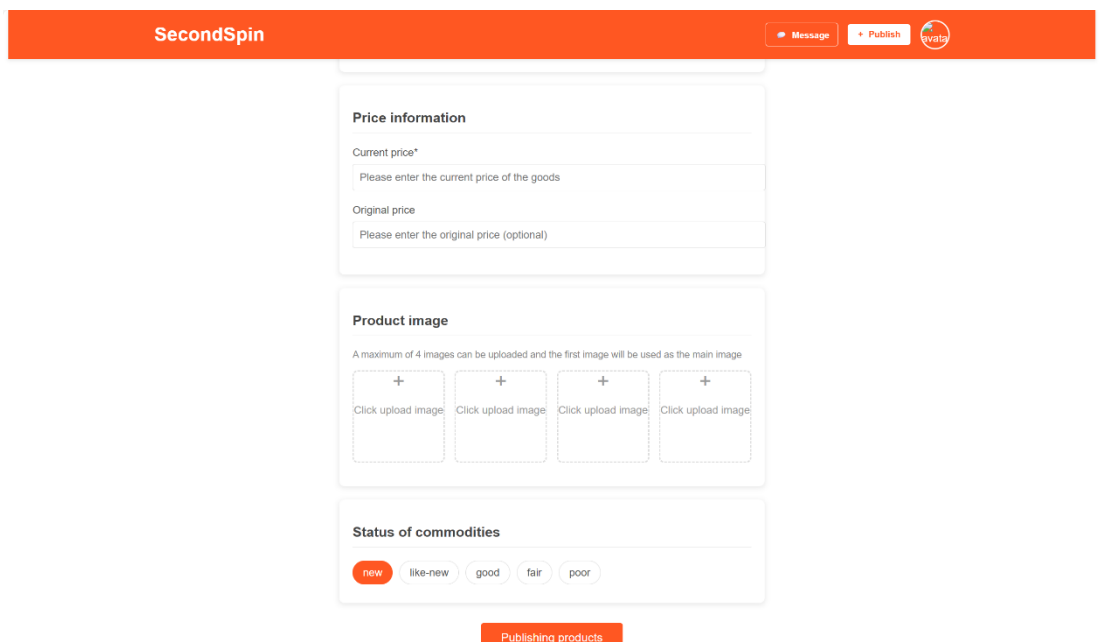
SecondSpin

Message
+ Publish
avata

Price information

Current price*

Please enter the current price of the goods

Original price

Please enter the original price (optional)

Product image

A maximum of 4 images can be uploaded and the first image will be used as the main image

+
Click upload image

+
Click upload image

+
Click upload image

+
Click upload image

Status of commodities

new
like-new
good
fair
poor

Publishing products